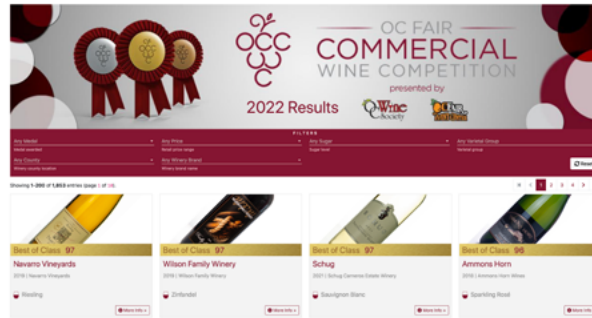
OC FAIR
COMMERCIAL
WINE COMPETITION
presented by
2022 Results
Wine Society

FILTERS
Any Medal
Medal awarded
Any Price
Retail price range
Any Sugar
Sugar level
Any Varietal Group
Varietal group
Any County
Winery county location
Any Winery Brand
Winery brand name
Reset

Showing 1-200 of 1,853 entries (page 1 of 10).
1 2 3 4

Best of Class 97
Navarro Vineyards
2019 | Navarro Vineyards
Riesling
More Info

Best of Class 97
Wilson Family Winery
2019 | Wilson Family Winery
Zinfandel
More Info

Best of Class 97
Schug
2021 | Schug Carneros Estate Winery
Sauvignon Blanc
More Info

Best of Class 96
Ammons Horn
2019 | Ammons Horn Wines
Sparkling Rosé
More Info